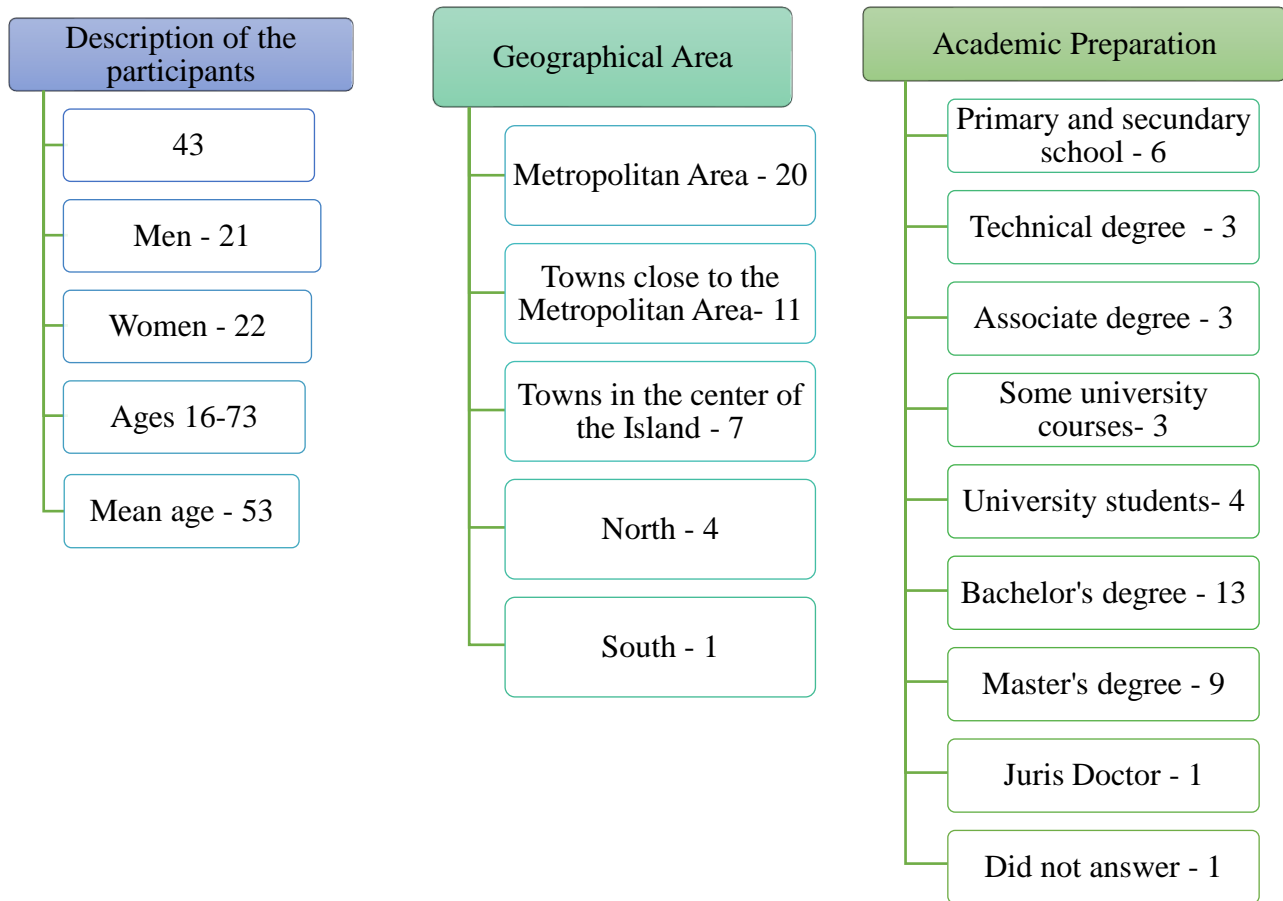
Description of the participants

43

Men - 21

Women - 22

Ages 16-73

Mean age - 53

Geographical Area

Metropolitan Area - 20

Towns close to the Metropolitan Area- 11

Towns in the center of the Island - 7

North - 4

South - 1

Academic Preparation

Primary and secundary school - 6

Technical degree - 3

Associate degree - 3

Some university courses- 3

University students- 4

Bachelor's degree - 13

Master's degree - 9

Juris Doctor - 1

Did not answer - 1